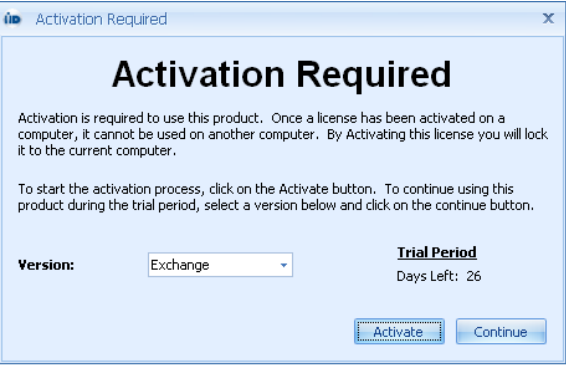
Activation Required

x

Activation Required

Activation is required to use this product. Once a license has been activated on a computer, it cannot be used on another computer. By Activating this license you will lock it to the current computer.

To start the activation process, click on the Activate button. To continue using this product during the trial period, select a version below and click on the continue button.

Version: Exchange

Trial Period

Days Left: 26

Activate

Continue